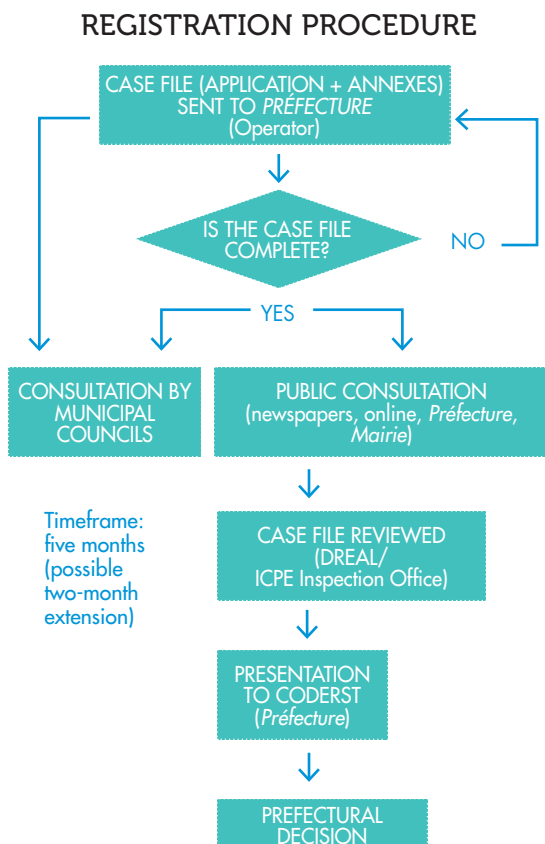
REGISTRATION PROCEDURE

CASE FILE (APPLICATION + ANNEXES) SENT TO *PRÉFECTURE* (Operator)

IS THE CASE FILE COMPLETE?

NO

YES

CONSULTATION BY MUNICIPAL COUNCILS

PUBLIC CONSULTATION (newspapers, online, *Préfecture*, *Mairie*)

Timeframe: five months (possible two-month extension)

CASE FILE REVIEWED (DREAL/ ICPE Inspection Office)

PRESENTATION TO CODERST (*Préfecture*)

PREFECTURAL DECISION